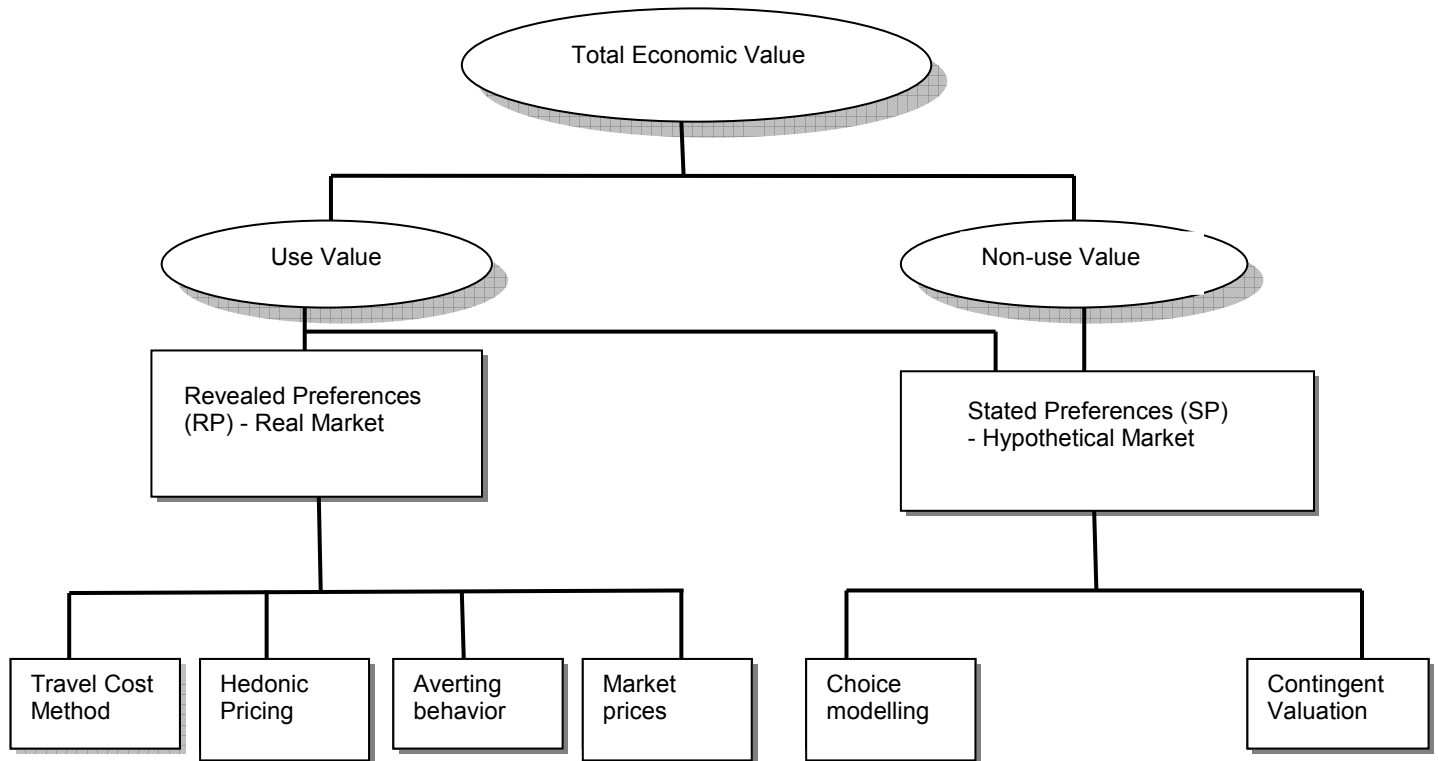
Total Economic Value

Use Value

Non-use Value

Revealed Preferences (RP) - Real Market

Stated Preferences (SP) - Hypothetical Market

Travel Cost Method

Hedonic Pricing

Averting behavior

Market prices

Choice modelling

Contingent Valuation